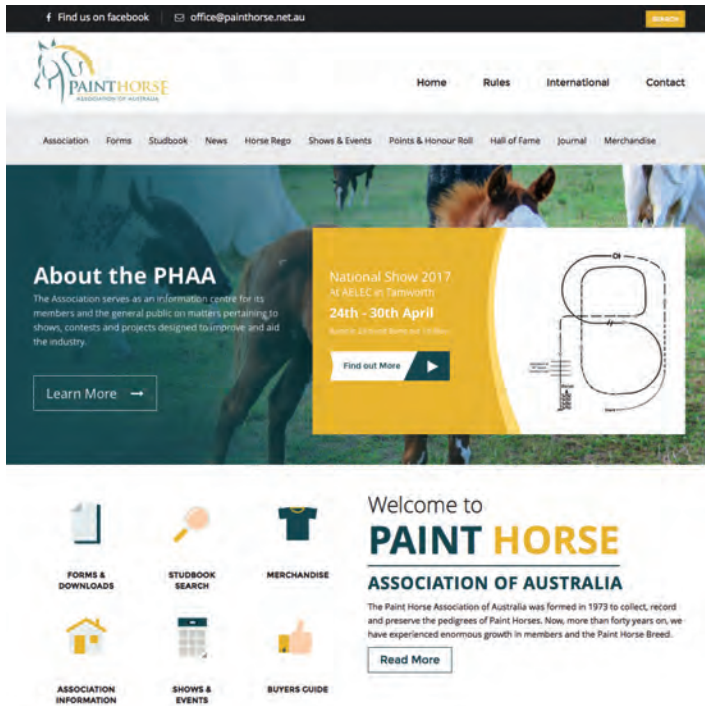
Find us on facebook office@painthorse.net.au

SEARCH

PAINTHORSE ASSOCIATION OF AUSTRALIA

Home Rules International Contact

Association Forms Studbook News Horse Rego Shows & Events Points & Honour Roll Hall of Fame Journal Merchandise

About the PHAA

The Association serves as an information centre for its members and the general public on matters pertaining to shows, contests and projects designed to improve and aid the industry.

Learn More

National Show 2017
At AELEC in Tamworth

24th - 30th April

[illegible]

Find out More

FORMS & DOWNLOADS

STUDBOOK SEARCH

MERCHANDISE

ASSOCIATION INFORMATION

SHOWS & EVENTS

BUYERS GUIDE

Welcome to

PAINT HORSE

ASSOCIATION OF AUSTRALIA

The Paint Horse Association of Australia was formed in 1973 to collect, record and preserve the pedigrees of Paint Horses. Now, more than forty years on, we have experienced enormous growth in members and the Paint Horse Breed.

Read More